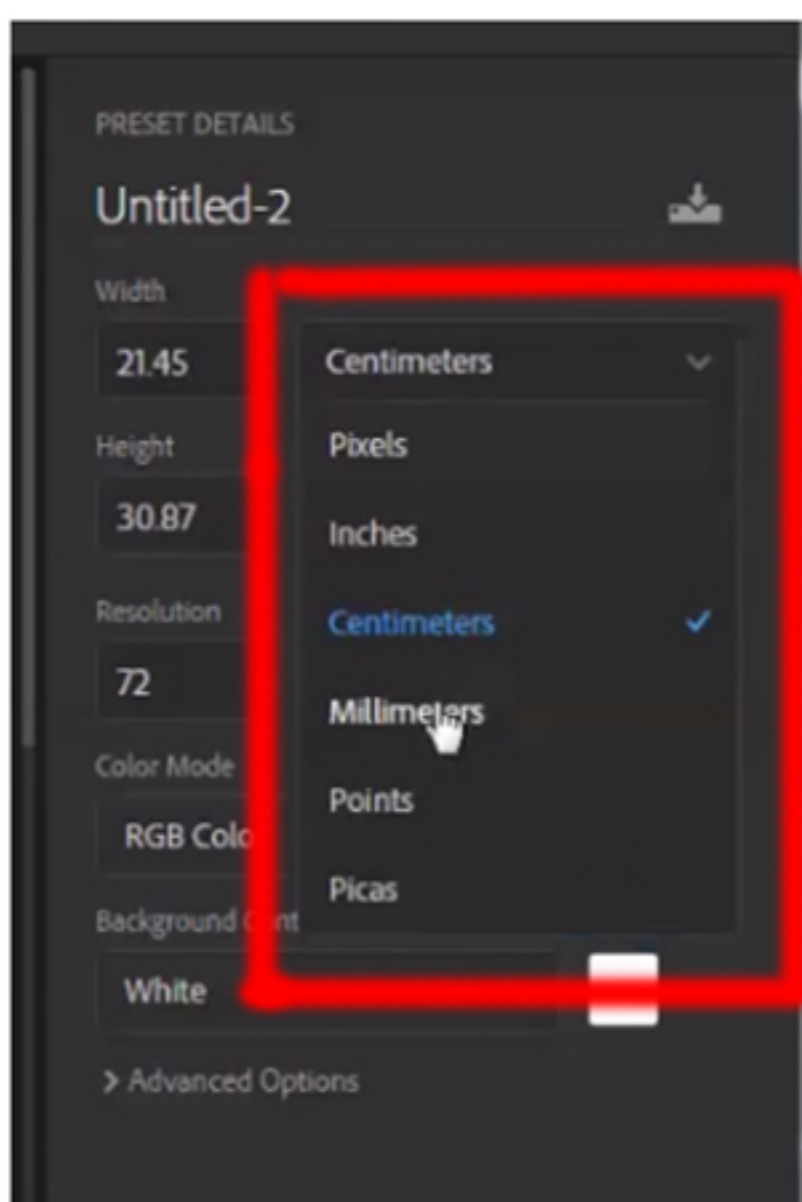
PRESET DETAILS

Untitled-2

Width

21.45

Centimeters

Pixels

Inches

Centimeters

Millimeters

Points

Picas

Height

30.87

Resolution

72

Color Mode

RGB Colo

Background C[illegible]nt

White

> Advanced Options